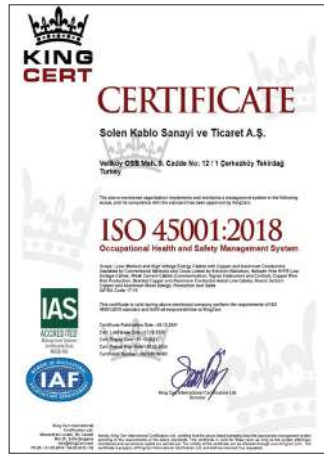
KING
CERT

CERTIFICATE

Solen Kablo Sanayi ve Ticaret A.Ş.

Velikoy OSB Mah. 5. Cadde No: 12 / 1 Çerkezköy Tekirdağ
Turkey

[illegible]

ISO 45001:2018
Occupational Health and Safety Management System

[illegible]

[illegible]

IAS
ACCREDITED
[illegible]

IAF

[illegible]

King Cert International Certification Ltd.
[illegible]

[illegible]